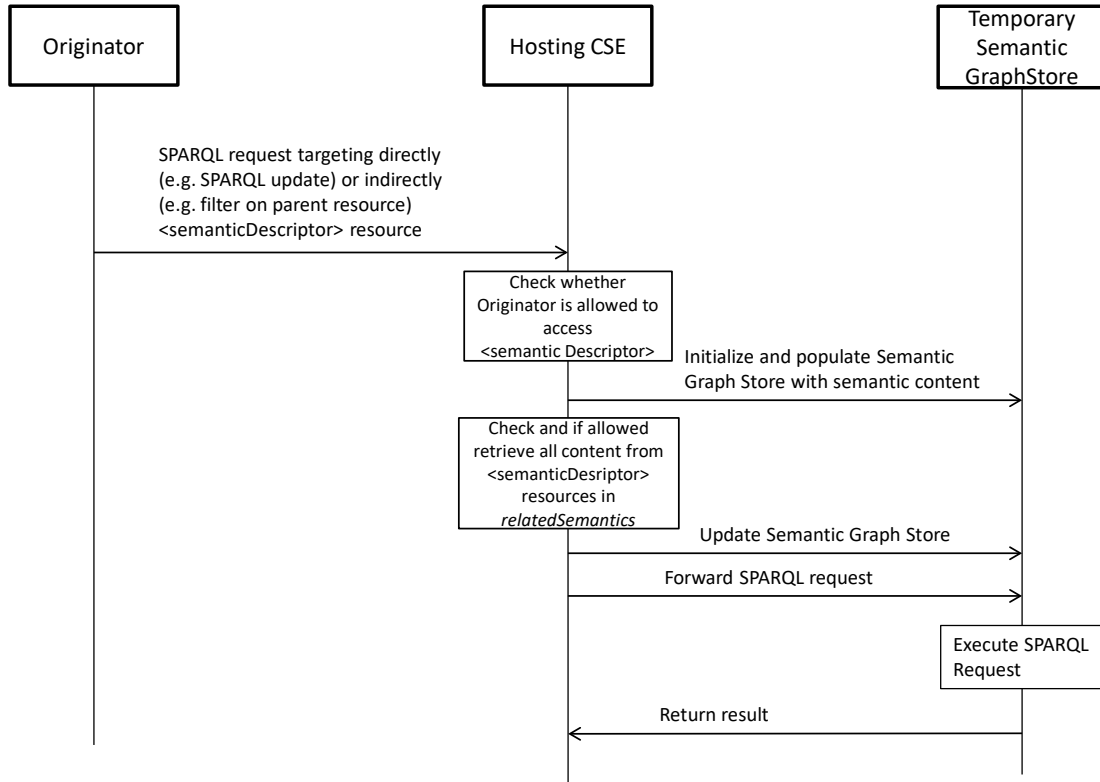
Originator

Hosting CSE

Temporary Semantic GraphStore

SPARQL request targeting directly (e.g. SPARQL update) or indirectly (e.g. filter on parent resource) <semanticDescriptor> resource

Check whether Originator is allowed to access <semantic Descriptor>

Initialize and populate Semantic Graph Store with semantic content

Check and if allowed retrieve all content from <semanticDesriptor> resources in *relatedSemantics*

Update Semantic Graph Store

Forward SPARQL request

Execute SPARQL Request

Return result